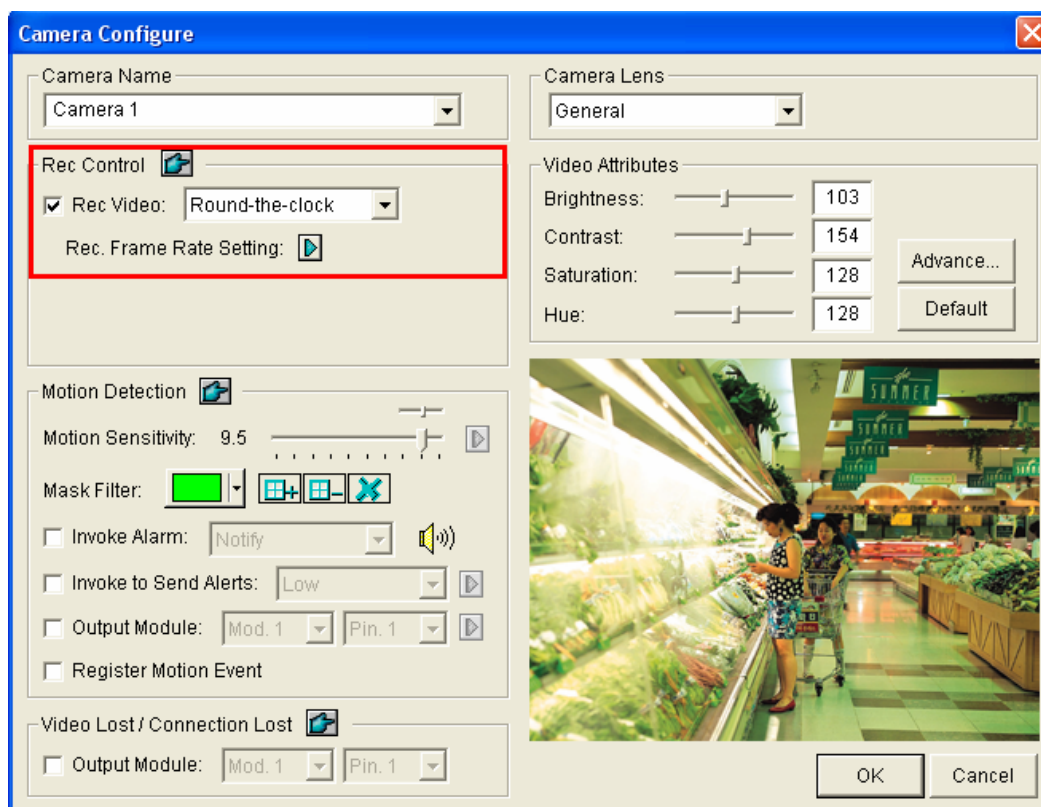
Camera Configure

Camera Name
Camera 1

Camera Lens
General

Rec Control
Rec Video: Round-the-clock
Rec. Frame Rate Setting:

Video Attributes
Brightness: 103
Contrast: 154
Saturation: 128
Hue: 128
Advance...
Default

Motion Detection
Motion Sensitivity: 9.5
Mask Filter:
Invoke Alarm: Notify
Invoke to Send Alerts: Low
Output Module: Mod. 1 Pin. 1
Register Motion Event

SUMMER
SUMMER

Video Lost / Connection Lost
Output Module: Mod. 1 Pin. 1

OK
Cancel